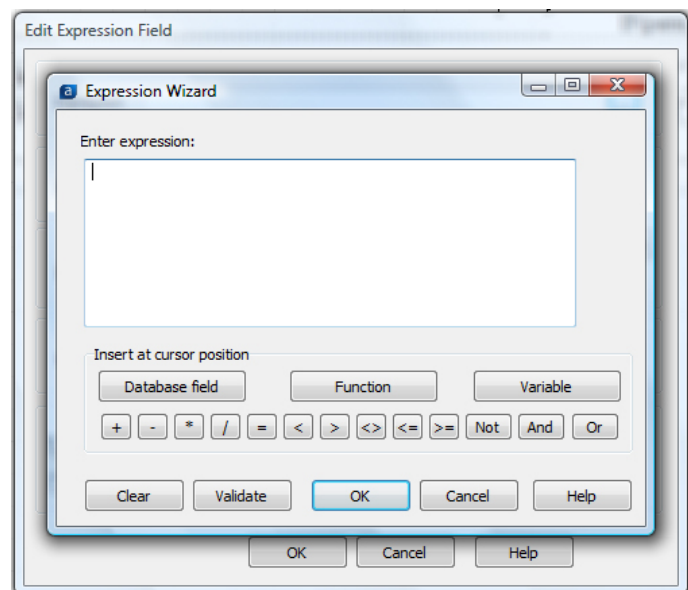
Edit Expression Field

Expression Wizard

Enter expression:

Insert at cursor position

Database field

Function

Variable

+ - * / = < > <> <= >= Not And Or

Clear

Validate

OK

Cancel

Help

OK

Cancel

Help